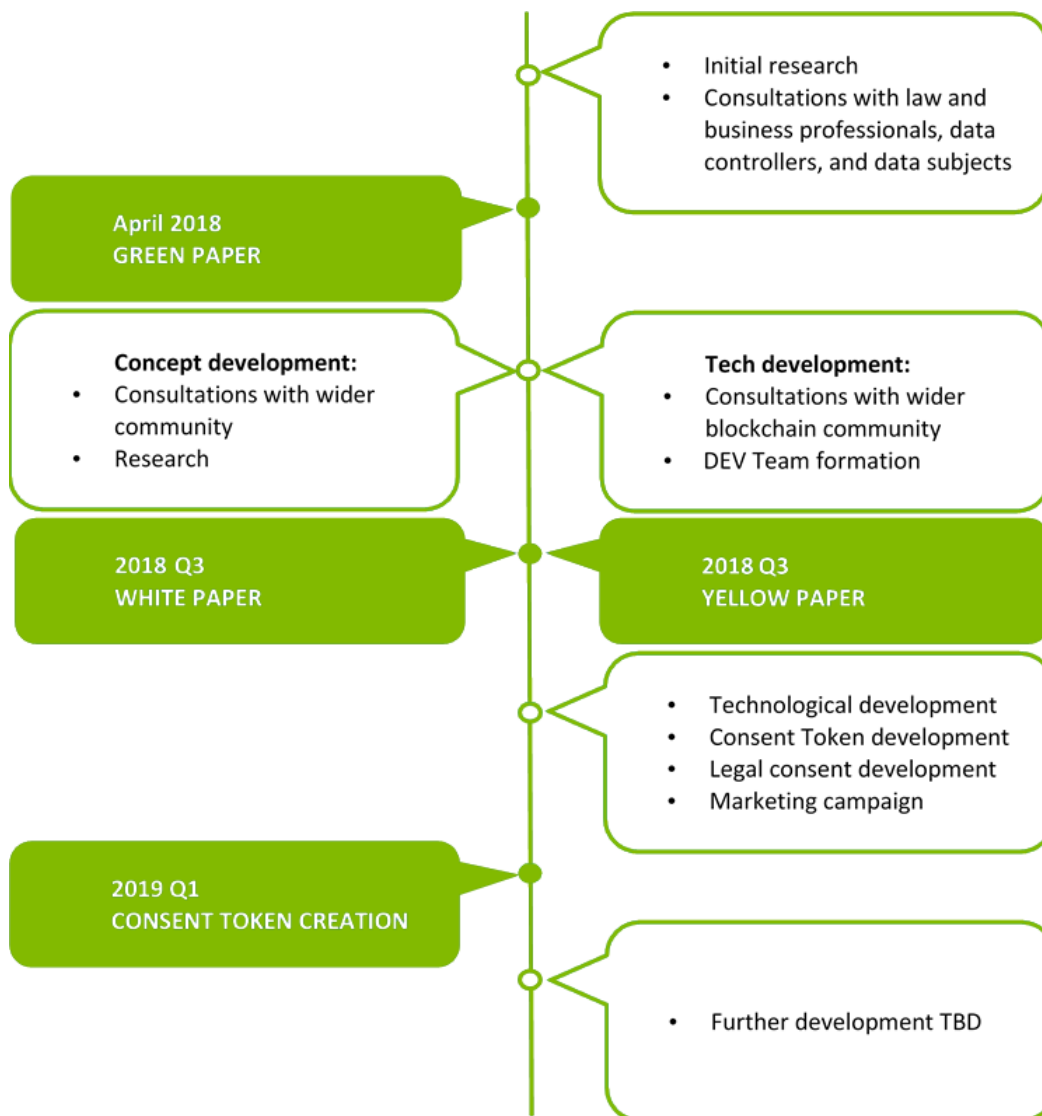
- Initial research
- Consultations with law and business professionals, data controllers, and data subjects

April 2018
GREEN PAPER

**Concept development:**
- Consultations with wider community
- Research

**Tech development:**
- Consultations with wider blockchain community
- DEV Team formation

2018 Q3
WHITE PAPER

2018 Q3
YELLOW PAPER

- Technological development
- Consent Token development
- Legal consent development
- Marketing campaign

2019 Q1
CONSENT TOKEN CREATION

- Further development TBD